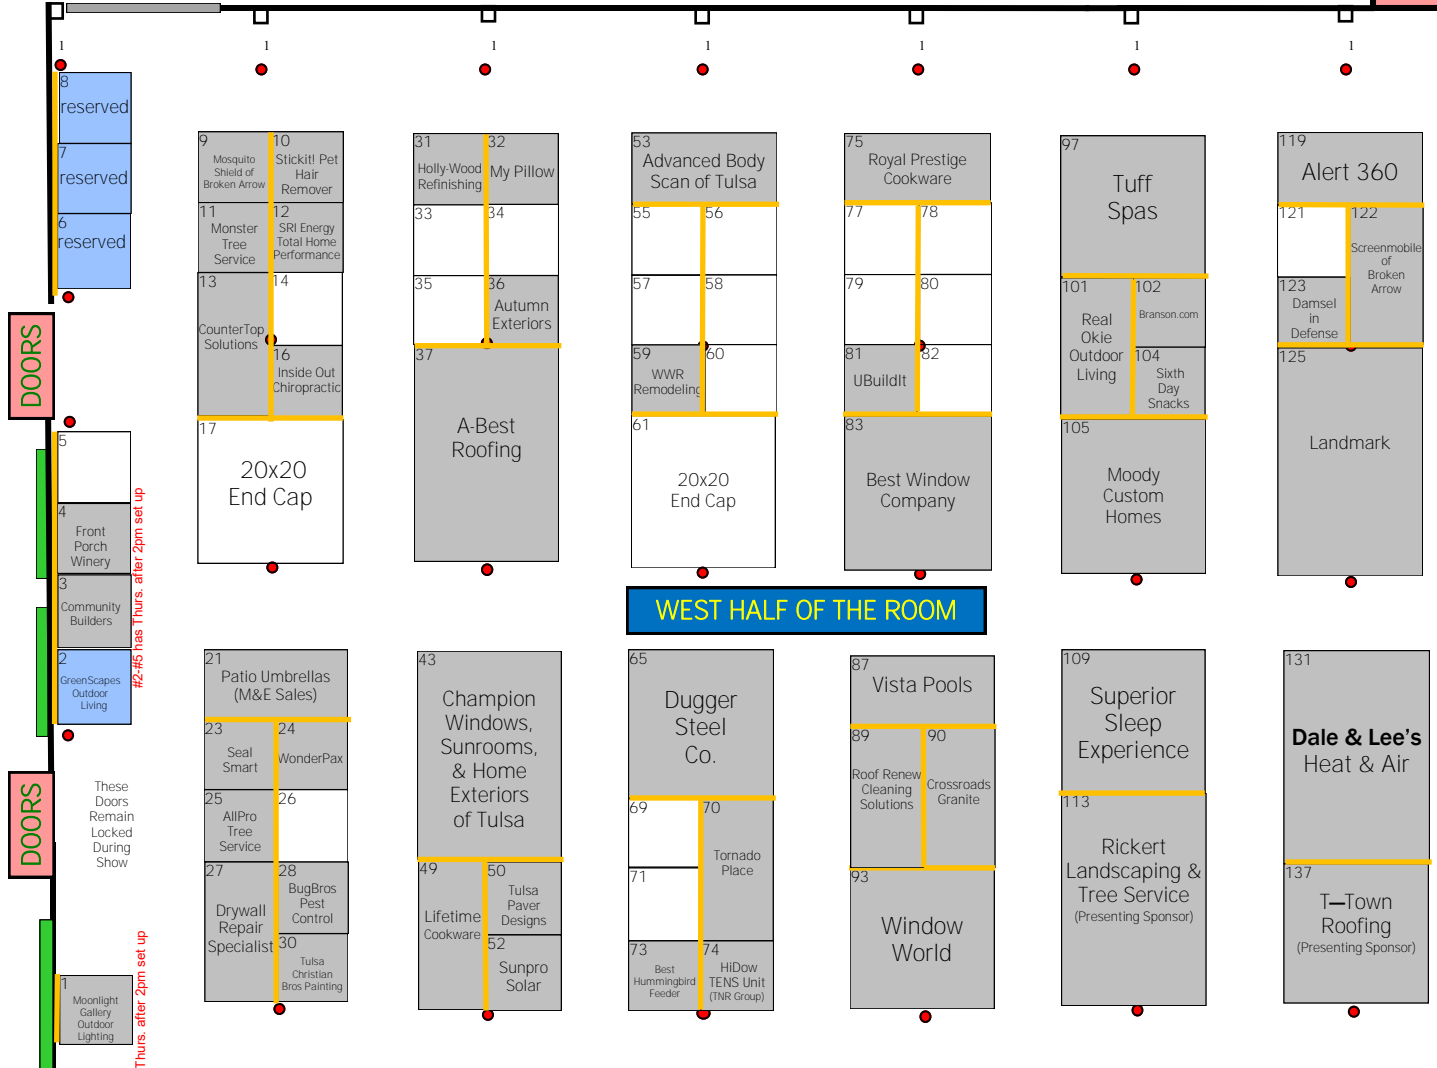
1 1 1 1 1 1 1

8 reserved
7 reserved
6 reserved

DOORS

5
4 Front Porch Winery
3 Community Builders
2 GreenScapes Outdoor Living

#2-#5 has Thurs. after 2pm set up

DOORS

These Doors Remain Locked During Show

1 Moonlight Gallery Outdoor Lighting

Thurs. after 2pm set up

9 Mosquito Shield of Broken Arrow
10 Stickit! Pet Hair Remover
11 Monster Tree Service
12 SRI Energy Total Home Performance
13 CounterTop Solutions
14
16 Inside Out Chiropractic
17 20x20 End Cap

31 Holly-Wood Refinishing
32 My Pillow
33
34
35
36 Autumn Exteriors
37 A-Best Roofing

53 Advanced Body Scan of Tulsa
55
56
57
58
59 WWR Remodeling
60
61 20x20 End Cap

75 Royal Prestige Cookware
77
78
79
80
81 UBuildIt
82
83 Best Window Company

97 Tuff Spas
101 Real Okie Outdoor Living
102 Branson.com
104 Sixth Day Snacks
105 Moody Custom Homes

119 Alert 360
121
122 Screenmobile of Broken Arrow
123 Damsel in Defense
125 Landmark

WEST HALF OF THE ROOM

21 Patio Umbrellas (M&E Sales)
23 Seal Smart
24 WonderPax
25 AllPro Tree Service
26
27 Drywall Repair Specialist
28 BugBros Pest Control
30 Tulsa Christian Bros Painting

43 Champion Windows, Sunrooms, & Home Exteriors of Tulsa
49 Lifetime Cookware
50 Tulsa Paver Designs
52 Sunpro Solar

65 Dugger Steel Co.
69
70 Tornado Place
71
73 Best Hummingbird Feeder
74 HiDow TENS Unit (TNR Group)

87 Vista Pools
89 Roof Renew Cleaning Solutions
90 Crossroads Granite
93 Window World

109 Superior Sleep Experience
113 Rickert Landscaping & Tree Service (Presenting Sponsor)

131 Dale & Lee's Heat & Air
137 T—Town Roofing (Presenting Sponsor)